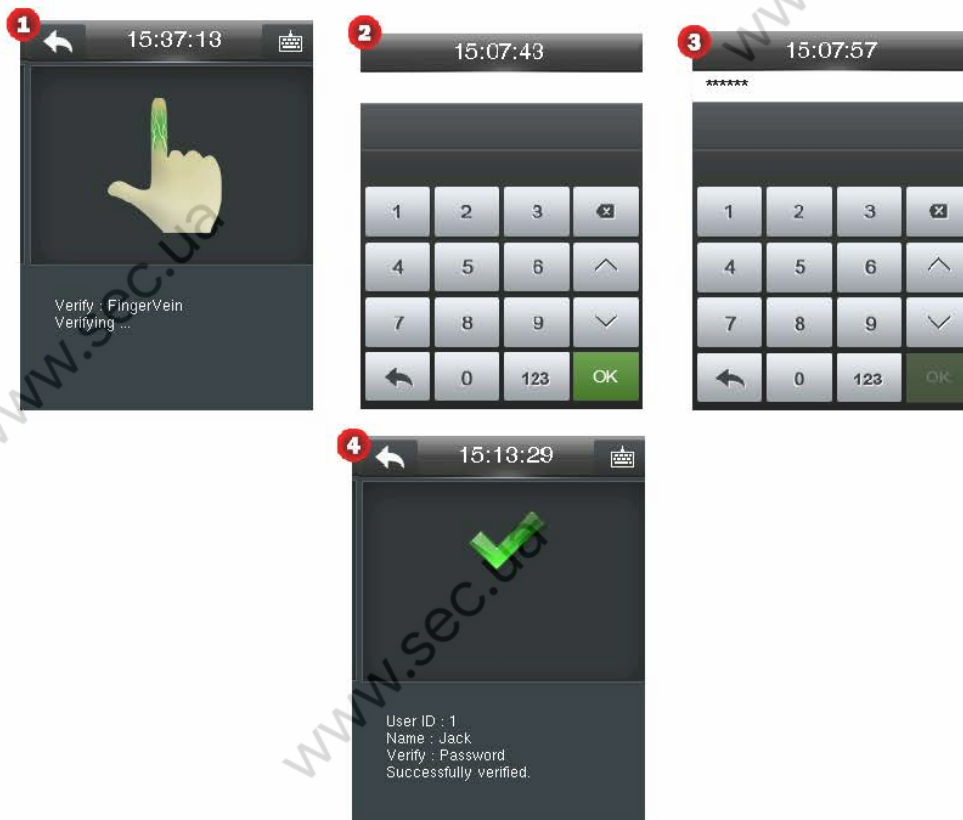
1

15:37:13

Verify : FingerVein
Verifying ...

2

15:07:43

| 1 | 2 | 3 | |
|---|---|---|---|
| 4 | 5 | 6 | |
| 7 | 8 | 9 | |
| | 0 | 123 | OK |

3

15:07:57

******

| 1 | 2 | 3 | |
|---|---|---|---|
| 4 | 5 | 6 | |
| 7 | 8 | 9 | |
| | 0 | 123 | OK |

4

15:13:29

User ID : 1
Name : Jack
Verify : Password
Successfully verified.

www.sec.ua